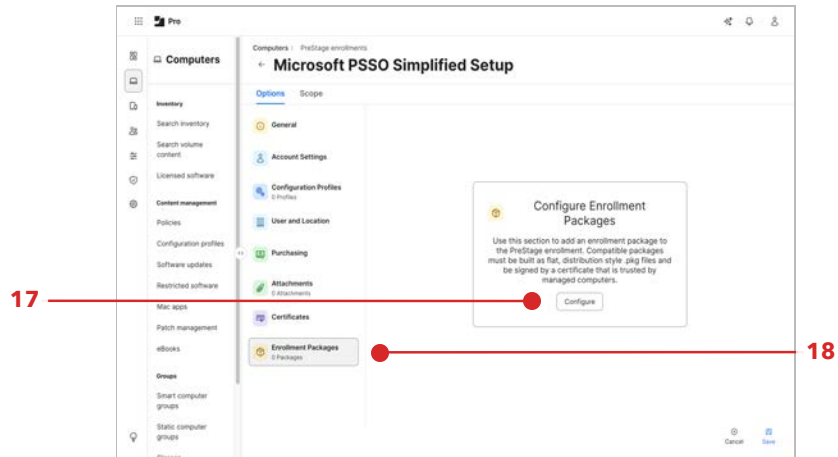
Pro

Computers

Inventory

Search inventory

Search volume content

Licensed software

Content management

Policies

Configuration profiles

Software updates

Restricted software

Mac apps

Patch management

eBooks

Groups

Smart computer groups

Static computer groups

Computers / PreStage enrollments

← Microsoft PSSO Simplified Setup

Options Scope

General

Account Settings

Configuration Profiles
0 Profiles

User and Location

Purchasing

Attachments
0 Attachments

Certificates

Enrollment Packages
0 Packages

Configure Enrollment Packages

Use this section to add an enrollment package to the PreStage enrollment. Compatible packages must be built as flat, distribution style .pkg files and be signed by a certificate that is trusted by managed computers.

Configure

17

18

Cancel Save